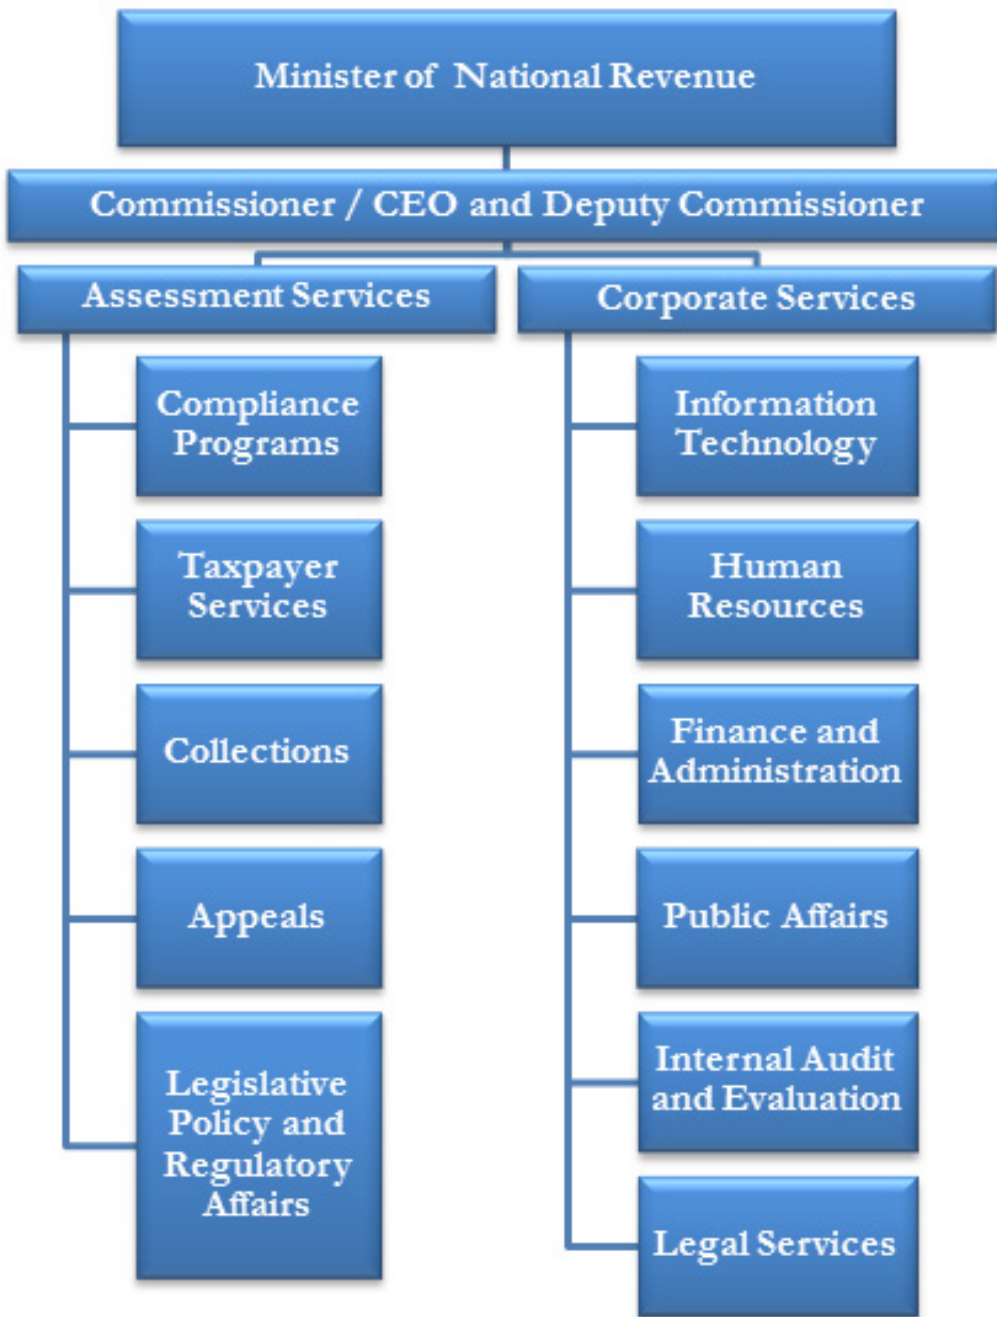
Minister of National Revenue

Commissioner / CEO and Deputy Commissioner

Assessment Services

Compliance Programs

Taxpayer Services

Collections

Appeals

Legislative Policy and Regulatory Affairs

Corporate Services

Information Technology

Human Resources

Finance and Administration

Public Affairs

Internal Audit and Evaluation

Legal Services